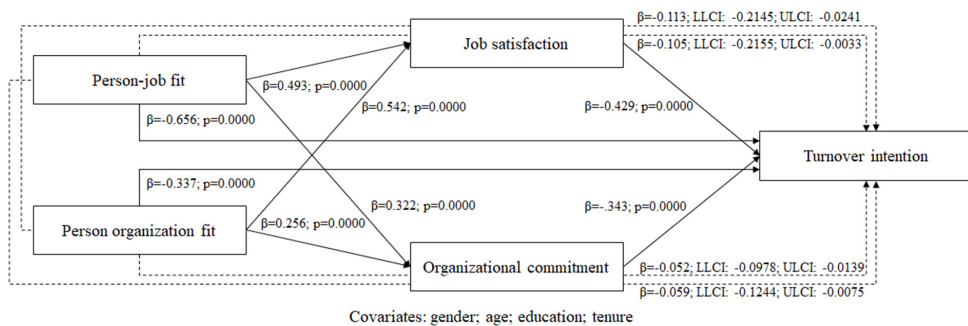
β=-0.113; LLCI: -0.2145; ULCI: -0.0241

Job satisfaction

β=-0.105; LLCI: -0.2155; ULCI: -0.0033

Person-job fit

β=0.493; p=0.0000

β=0.542; p=0.0000

β=-0.429; p=0.0000

β=-0.656; p=0.0000

Turnover intention

β=-0.337; p=0.0000

β=0.322; p=0.0000

β=-.343; p=0.0000

Person organization fit

β=0.256; p=0.0000

Organizational commitment

β=-0.052; LLCI: -0.0978; ULCI: -0.0139

β=-0.059; LLCI: -0.1244; ULCI: -0.0075

Covariates: gender; age; education; tenure